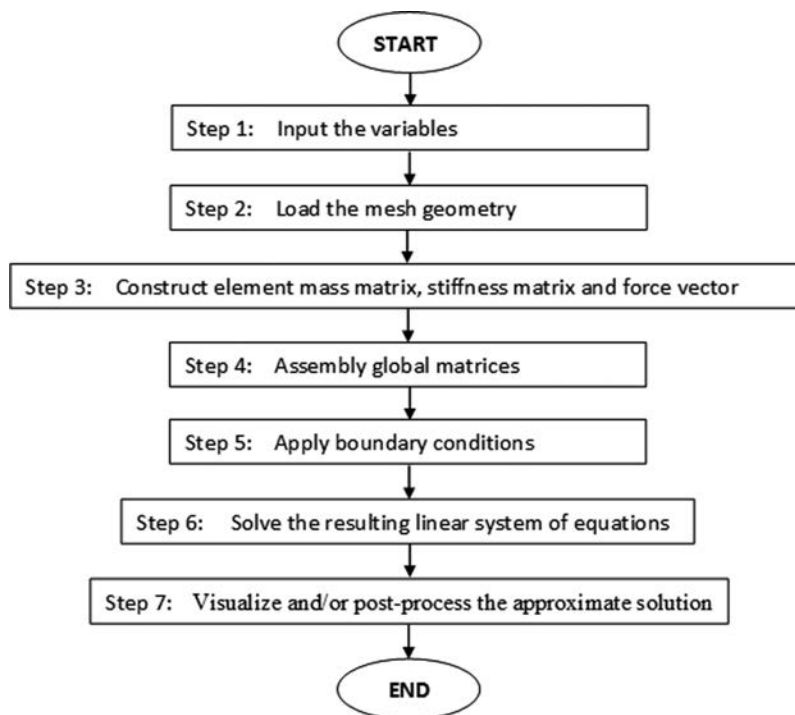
START

Step 1: Input the variables

Step 2: Load the mesh geometry

Step 3: Construct element mass matrix, stiffness matrix and force vector

Step 4: Assembly global matrices

Step 5: Apply boundary conditions

Step 6: Solve the resulting linear system of equations

Step 7: Visualize and/or post-process the approximate solution

END